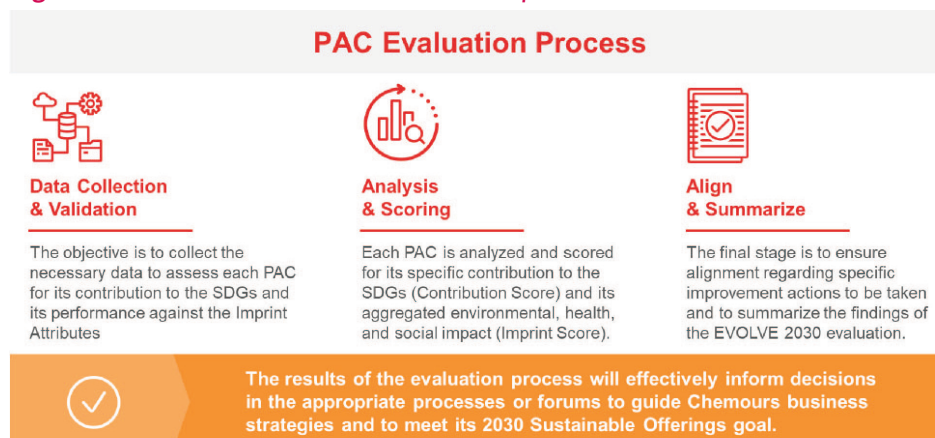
PAC Evaluation Process

Data Collection & Validation

The objective is to collect the necessary data to assess each PAC for its contribution to the SDGs and its performance against the Imprint Attributes

Analysis & Scoring

Each PAC is analyzed and scored for its specific contribution to the SDGs (Contribution Score) and its aggregated environmental, health, and social impact (Imprint Score).

Align & Summarize

The final stage is to ensure alignment regarding specific improvement actions to be taken and to summarize the findings of the EVOLVE 2030 evaluation.

The results of the evaluation process will effectively inform decisions in the appropriate processes or forums to guide Chemours business strategies and to meet its 2030 Sustainable Offerings goal.